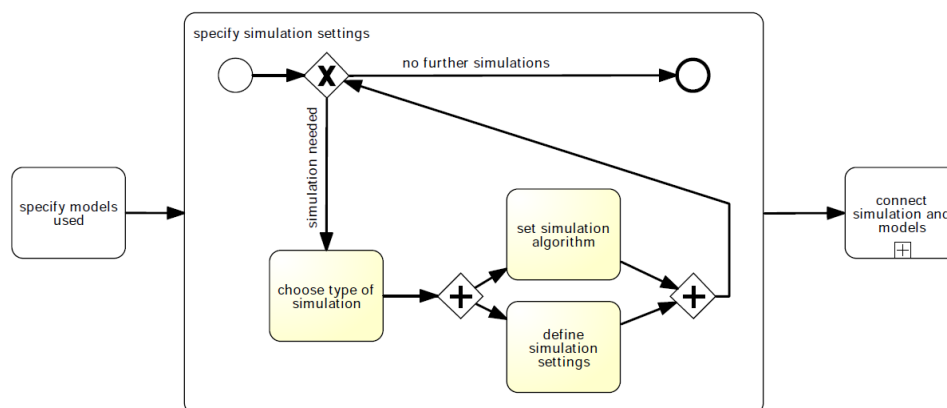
specify simulation settings

no further simulations

simulation needed

specify models used

choose type of simulation

set simulation algorithm

define simulation settings

connect simulation and models